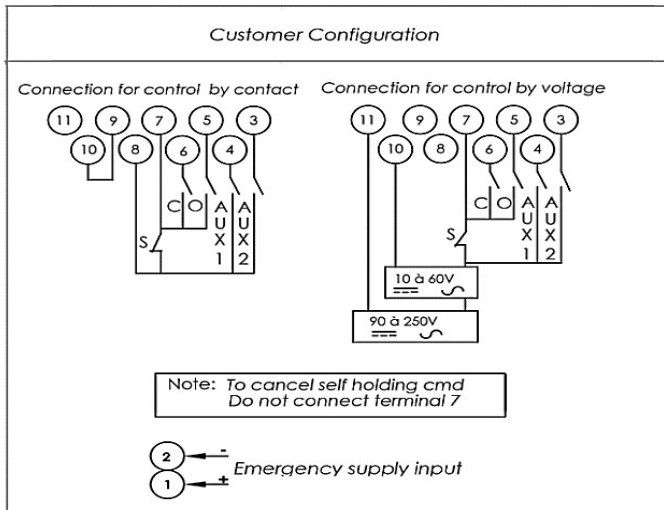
Customer Configuration

Connection for control by contact

11 9 7 5 3
10 8 6 4

C O
A U X 1
A U X 2
S

Connection for control by voltage

11 9 7 5 3
10 8 6 4

C O
A U X 1
A U X 2
S

10 à 60V

90 à 250V

Note: To cancel self holding cmd
Do not connect terminal 7

2 -
1 +
Emergency supply input